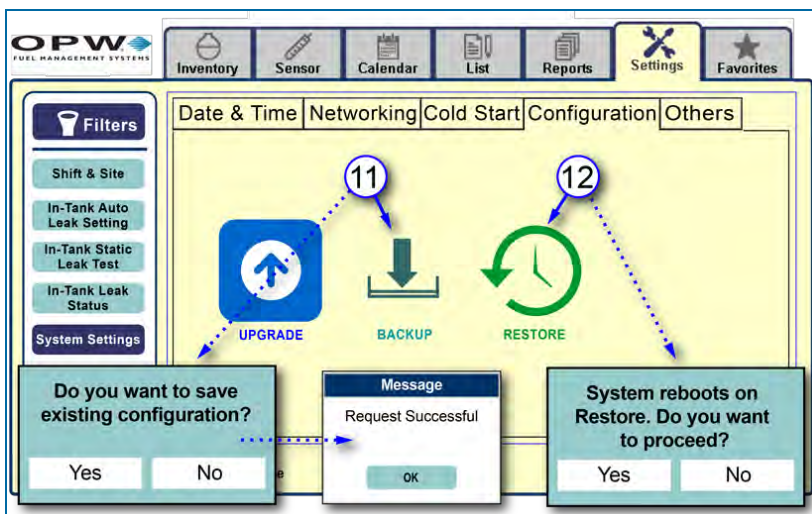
OPW
FUEL MANAGEMENT SYSTEMS

Inventory
Sensor
Calendar
List
Reports
Settings
Favorites

Filters
Shift & Site
In-Tank Auto Leak Setting
In-Tank Static Leak Test
In-Tank Leak Status
System Settings

Date & Time
Networking
Cold Start
Configuration
Others

11
12

UPGRADE
BACKUP
RESTORE

Do you want to save existing configuration?
Yes
No

Message
Request Successful
OK

System reboots on Restore. Do you want to proceed?
Yes
No